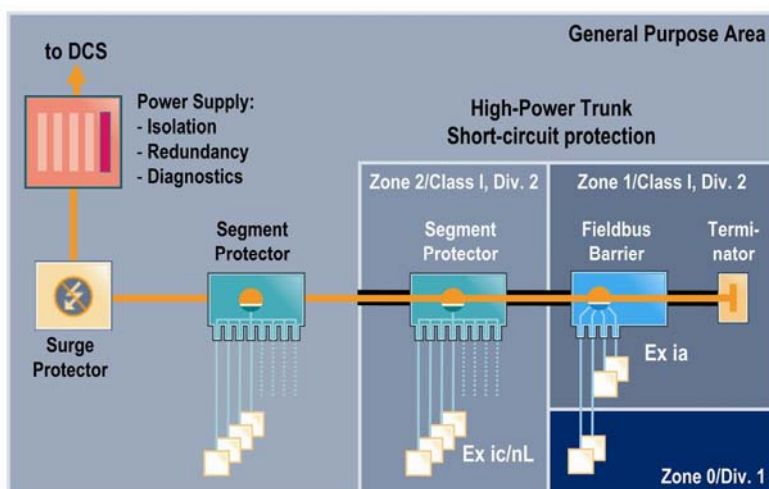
General Purpose Area

to DCS

Power Supply:
- Isolation
- Redundancy
- Diagnostics

High-Power Trunk
Short-circuit protection

Zone 2/Class I, Div. 2

Zone 1/Class I, Div. 2

Segment Protector

Segment Protector

Fieldbus Barrier

Terminator

Surge Protector

Ex ia

Ex ic/nL

Zone 0/Div. 1